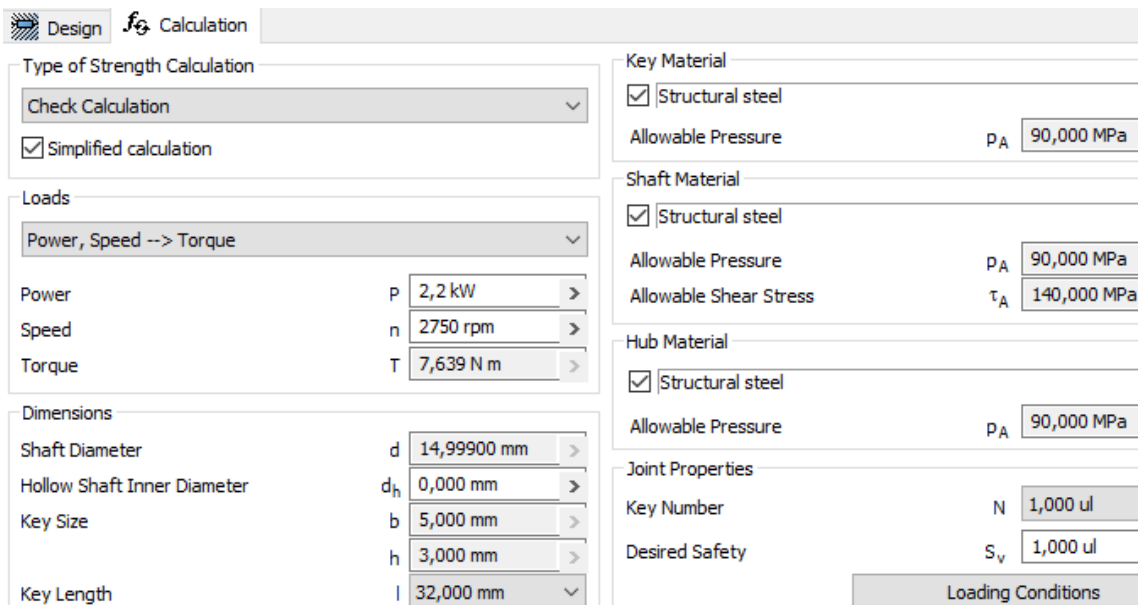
Design  Calculation

Type of Strength Calculation
Check Calculation
Simplified calculation

Loads
Power, Speed --> Torque
Power P 2,2 kW
Speed n 2750 rpm
Torque T 7,639 N m

Dimensions
Shaft Diameter d 14,99900 mm
Hollow Shaft Inner Diameter $d_h$ 0,000 mm
Key Size b 5,000 mm
h 3,000 mm
Key Length l 32,000 mm

Key Material
Structural steel
Allowable Pressure $p_A$ 90,000 MPa

Shaft Material
Structural steel
Allowable Pressure $p_A$ 90,000 MPa
Allowable Shear Stress $\tau_A$ 140,000 MPa

Hub Material
Structural steel
Allowable Pressure $p_A$ 90,000 MPa

Joint Properties
Key Number N 1,000 ul
Desired Safety $S_v$ 1,000 ul
Loading Conditions